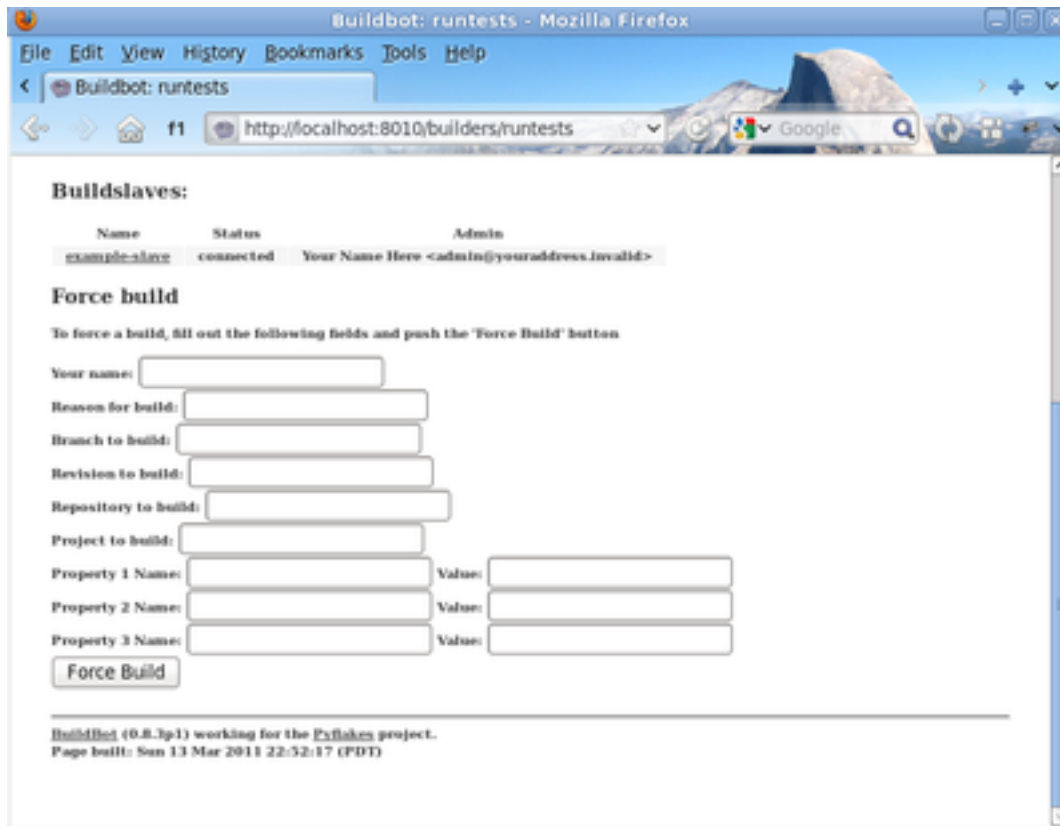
Buildbot: runtests - Mozilla Firefox

File Edit View History Bookmarks Tools Help

Buildbot: runtests

f1 http://localhost:8010/builders/runtests

Google

Buildslaves:

| Name | Status | Admin |
|---|---|---|
| example-slave | connected | Your Name Here <admin@youraddress.invalid> |

Force build

To force a build, fill out the following fields and push the 'Force Build' button

Your name:

Reason for build:

Branch to build:

Revision to build:

Repository to build:

Project to build:

Property 1 Name: Value:

Property 2 Name: Value:

Property 3 Name: Value:

Force Build

BuildBot (0.8.3p1) working for the Pyflakes project.
Page built: Sun 13 Mar 2011 22:52:17 (PDT)